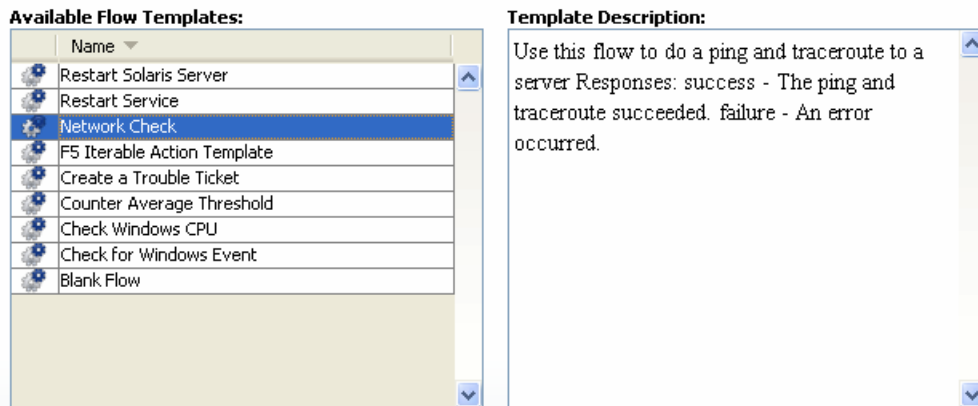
Available Flow Templates:

| Name |
|---|
| Restart Solaris Server |
| Restart Service |
| Network Check |
| F5 Iterable Action Template |
| Create a Trouble Ticket |
| Counter Average Threshold |
| Check Windows CPU |
| Check for Windows Event |
| Blank Flow |

Template Description:

Use this flow to do a ping and traceroute to a server Responses: success - The ping and traceroute succeeded. failure - An error occurred.